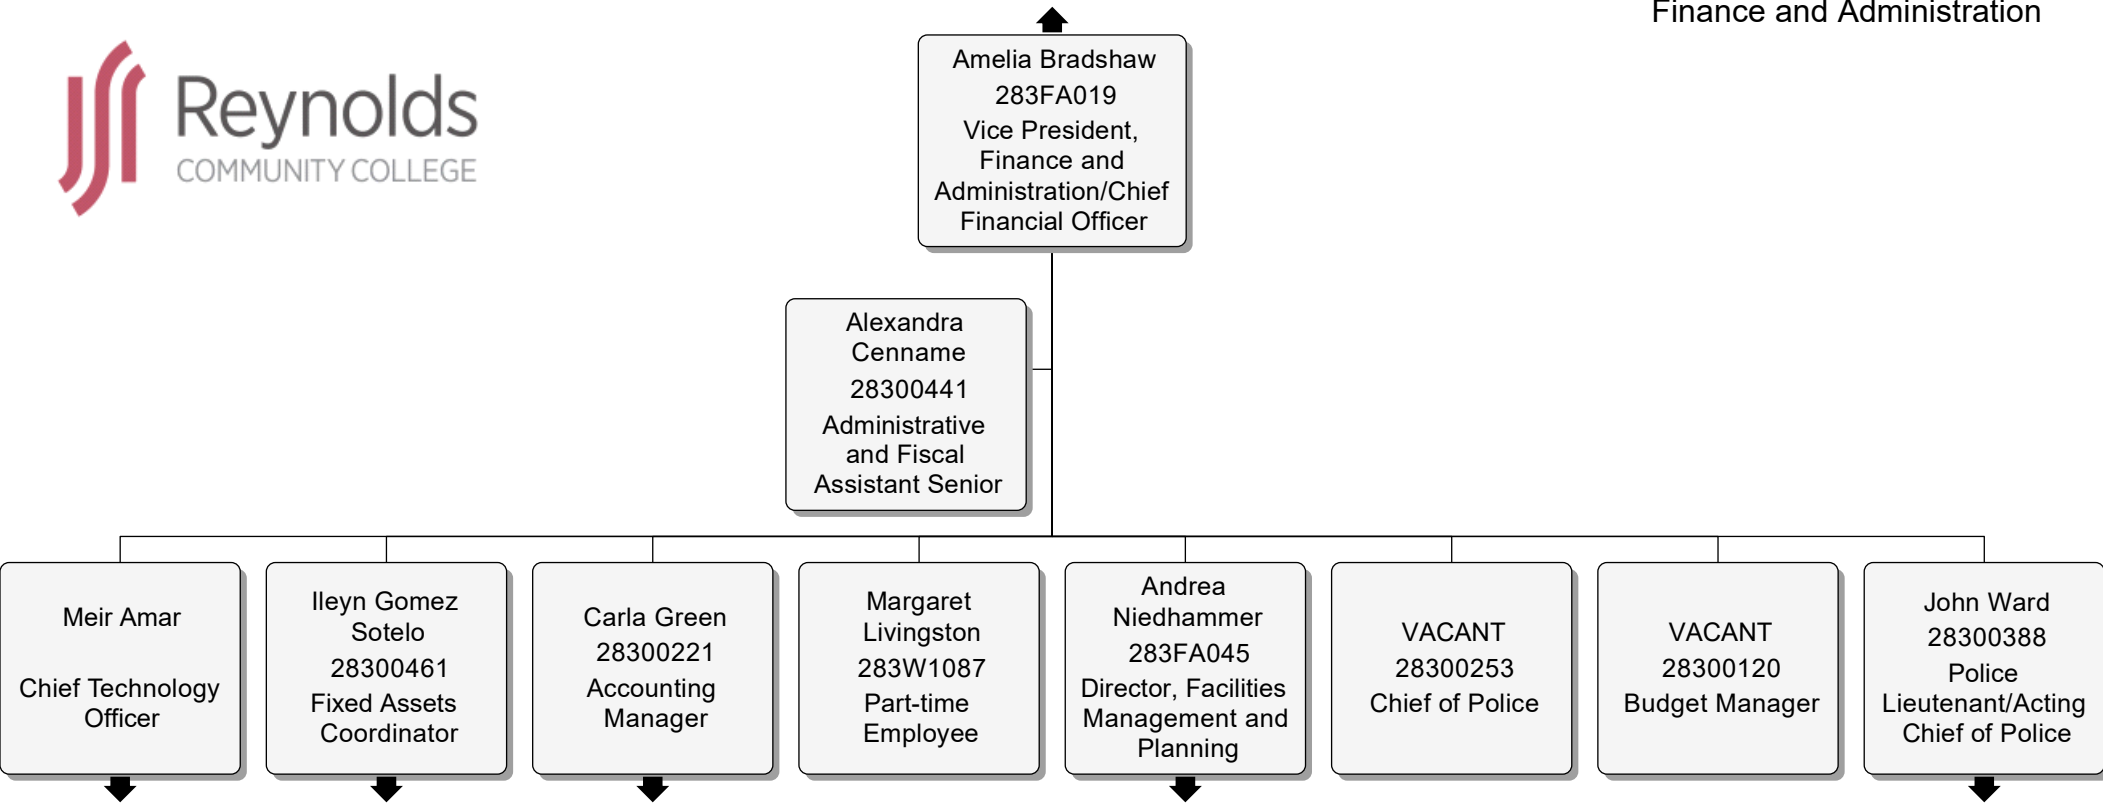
Finance and Administration

Reynolds
COMMUNITY COLLEGE

Amelia Bradshaw
283FA019
Vice President, Finance and Administration/Chief Financial Officer

Alexandra Cenname
28300441
Administrative and Fiscal Assistant Senior

Meir Amar

Chief Technology Officer

Ileyn Gomez Sotelo
28300461
Fixed Assets Coordinator

Carla Green
28300221
Accounting Manager

Margaret Livingston
283W1087
Part-time Employee

Andrea Niedhammer
283FA045
Director, Facilities Management and Planning

VACANT
28300253
Chief of Police

VACANT
28300120
Budget Manager

John Ward
28300388
Police Lieutenant/Acting Chief of Police